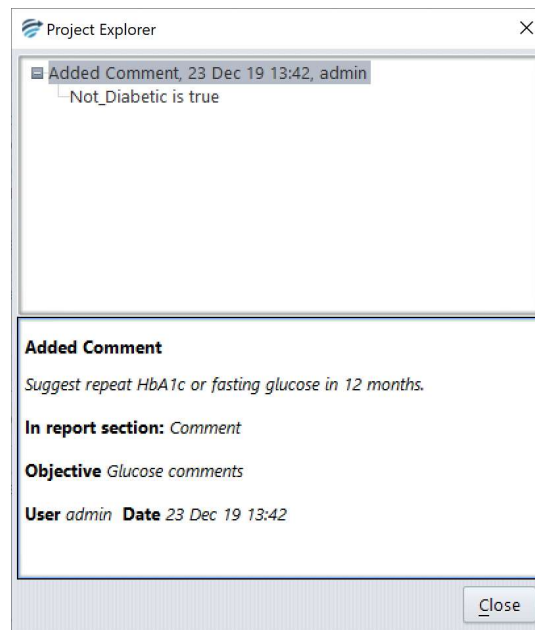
Project Explorer ×

Added Comment, 23 Dec 19 13:42, admin
Not_Diabetic is true

**Added Comment**

*Suggest repeat HbA1c or fasting glucose in 12 months.*

**In report section:** *Comment*

**Objective** *Glucose comments*

**User** *admin* **Date** *23 Dec 19 13:42*

Close